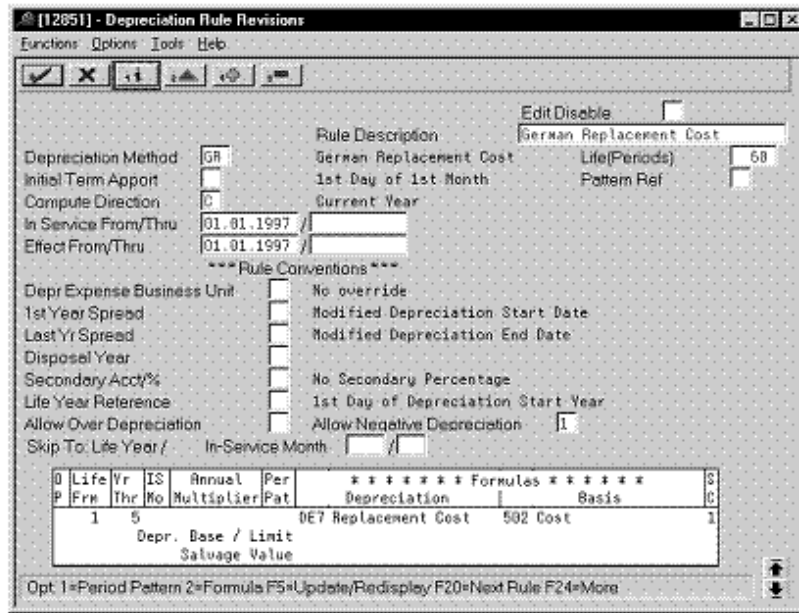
[12851] - Depreciation Rule Revisions

Functions Options Tools Help

Edit Disable

Rule Description German Replacement Cost

Depreciation Method GR German Replacement Cost Life(Periods) 60

Initial Term Apport 1st Day of 1st Month Pattern Ref

Compute Direction C Current Year

In Service From/Thru 01.01.1997 /

Effect From/Thru 01.01.1997 /

\*\*\* Rule Conventions \*\*\*

Depr Expense Business Unit No override

1st Year Spread Modified Depreciation Start Date

Last Yr Spread Modified Depreciation End Date

Disposal Year

Secondary Acct/% No Secondary Percentage

Life Year Reference 1st Day of Depreciation Start Year

Allow Over Depreciation Allow Negative Depreciation 1

Skip To: Life Year / In-Service Month /

| O P | Life Frm | Yr Thr | IS Mo | Annual Multiplier | Per Pat | \* \* \* \* \* \* \* Formulas \* \* \* \* \* \* Depreciation | Basis | S C |
|---|---|---|---|---|---|---|---|---|
| | 1 | 5 | | | | DE7 Replacement Cost | 502 Cost | 1 |
| | | | | Depr. Base / Limit | | | | |
| | | | | Salvage Value | | | | |

Opt 1=Period Pattern 2=Formula F5=Update/Redisplay F20=Next Rule F24=More